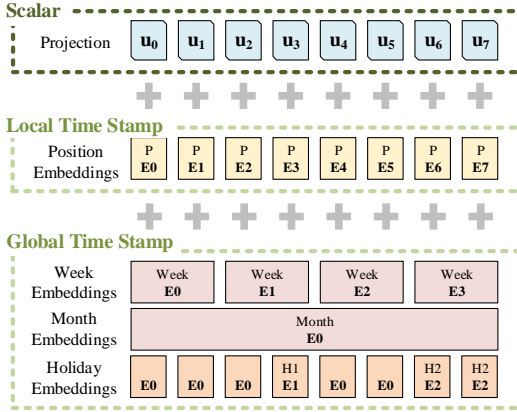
Scalar

Projection $\mathbf{u_0}$ $\mathbf{u_1}$ $\mathbf{u_2}$ $\mathbf{u_3}$ $\mathbf{u_4}$ $\mathbf{u_5}$ $\mathbf{u_6}$ $\mathbf{u_7}$

Local Time Stamp

Position Embeddings

| P E0 | P E1 | P E2 | P E3 | P E4 | P E5 | P E6 | P E7 |
|---|---|---|---|---|---|---|---|

Global Time Stamp

Week Embeddings

| Week E0 | Week E1 | Week E2 | Week E3 |
|---|---|---|---|

Month Embeddings

Month E0

Holiday Embeddings

| E0 | E0 | E0 | H1 E1 | E0 | E0 | H2 E2 | H2 E2 |
|---|---|---|---|---|---|---|---|